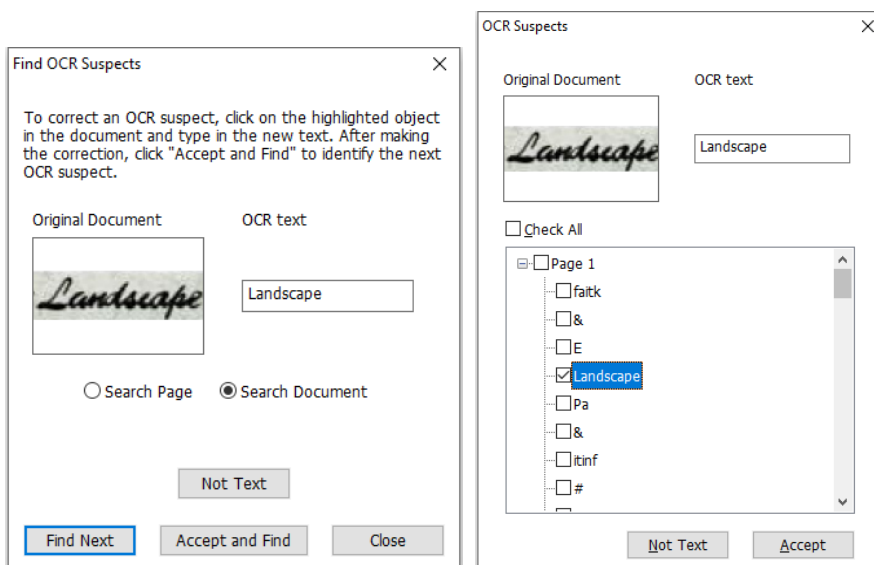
Find OCR Suspects

To correct an OCR suspect, click on the highlighted object in the document and type in the new text. After making the correction, click "Accept and Find" to identify the next OCR suspect.

Original Document

Landscape

OCR text

Landscape

Search Page

Search Document

Not Text

Find Next

Accept and Find

Close

OCR Suspects

Original Document

Landscape

OCR text

Landscape

Check All

Page 1

faitk

&

E

Landscape

Pa

&

itinf

#

Not Text

Accept